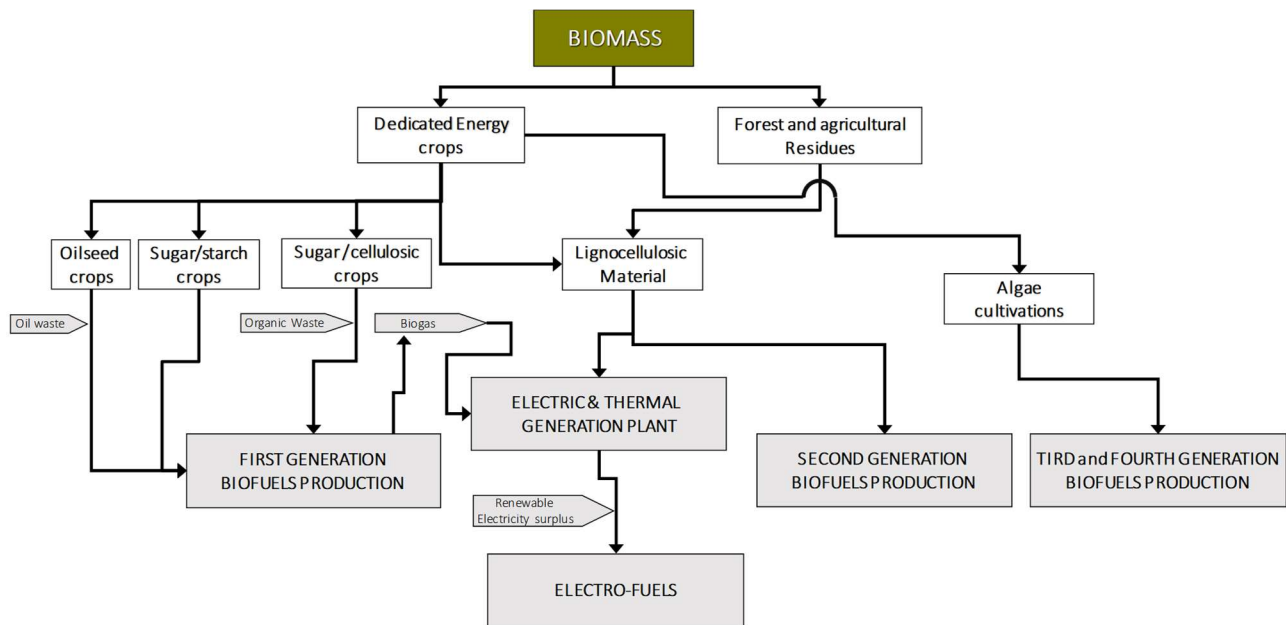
BIOMASS

Dedicated Energy crops

Forest and agricultural Residues

Oilseed crops

Sugar/starch crops

Sugar/cellulosic crops

Lignocellulosic Material

Algae cultivations

Oil waste

Organic Waste

Biogas

ELECTRIC & THERMAL GENERATION PLANT

FIRST GENERATION BIOFUELS PRODUCTION

SECOND GENERATION BIOFUELS PRODUCTION

TIRD and FOURTH GENERATION BIOFUELS PRODUCTION

Renewable Electricity surplus

ELECTRO-FUELS